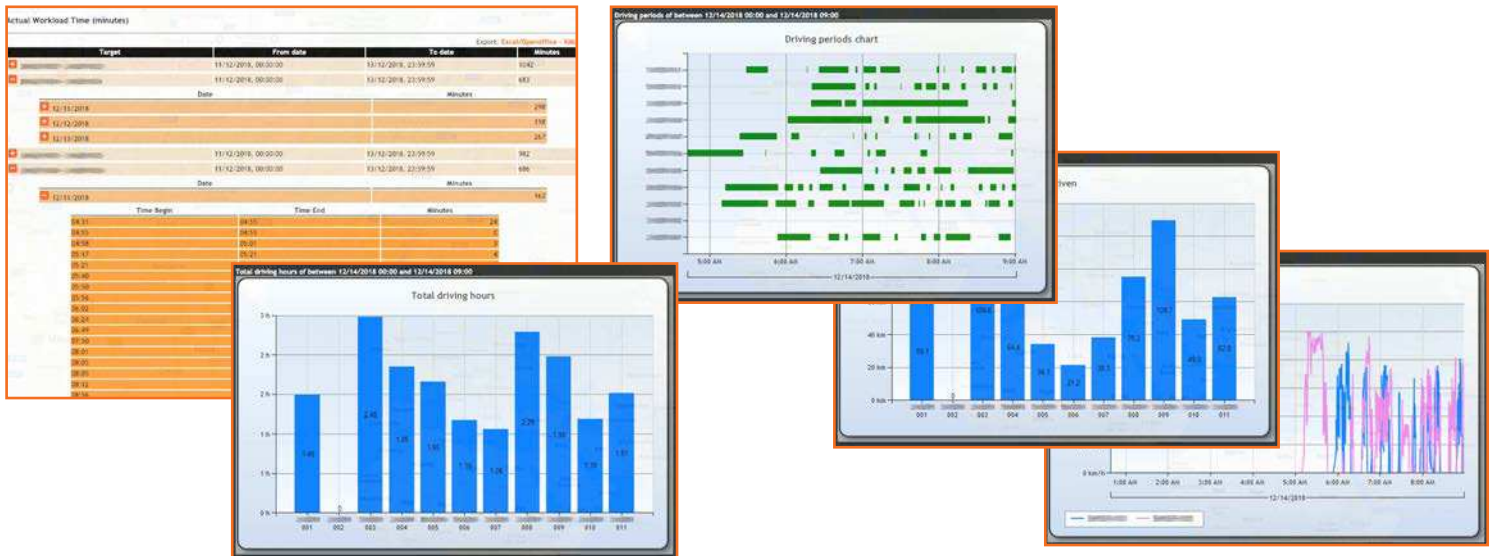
Actual Workload Time (minutes)

Export: Excel/OpenOffice - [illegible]

| Target | From date | To date | Minutes |
|---|---|---|---|
| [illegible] | 11/12/2018, 00:00:00 | 13/12/2018, 23:59:59 | 3242 |
| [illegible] | 11/12/2018, 00:00:00 | 13/12/2018, 23:59:59 | 683 |

| Date | Minutes |
|---|---|
| 12/11/2018 | 298 |
| 12/12/2018 | 118 |
| 12/13/2018 | 267 |

| Target | From date | To date | Minutes |
|---|---|---|---|
| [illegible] | 11/12/2018, 00:00:00 | 13/12/2018, 23:59:59 | 982 |
| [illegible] | 11/12/2018, 00:00:00 | 13/12/2018, 23:59:59 | 696 |

| Date | Minutes |
|---|---|
| 12/11/2018 | 162 |

| Time Begin | Time End | Minutes |
|---|---|---|
| 04:31 | 04:55 | 24 |
| 04:55 | 04:55 | 0 |
| 04:58 | 05:01 | 3 |
| 05:17 | 05:21 | 4 |
| 05:21 | | |
| 05:40 | | |
| 05:50 | | |
| 05:56 | | |
| 06:02 | | |
| 06:29 | | |
| 06:49 | | |
| 07:50 | | |
| 08:01 | | |
| 08:05 | | |
| 08:05 | | |
| 08:12 | | |
| 08:36 | | |

Driving periods of between 12/14/2018 00:00 and 12/14/2018 09:00

Driving periods chart

5:00 AM 6:00 AM 7:00 AM 8:00 AM 9:00 AM
12/14/2018

Total driving hours of between 12/14/2018 00:00 and 12/14/2018 09:00

Total driving hours

3 h
2 h
1 h
0 h

1.45 0 2.48 1.85 1.65 1.16 1.28 2.29 1.99 1.19 1.51

001 002 003 004 005 006 007 008 009 010 011

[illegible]iven

40 km
20 km
0 km

59.1 0 109.8 64.6 34.3 21.2 38.3 78.3 129.7 49.5 62.8

001 002 003 004 005 006 007 008 009 010 011

0 km/h
1:00 AM 2:00 AM 3:00 AM 4:00 AM 5:00 AM 6:00 AM 7:00 AM 8:00 AM
12/14/2018